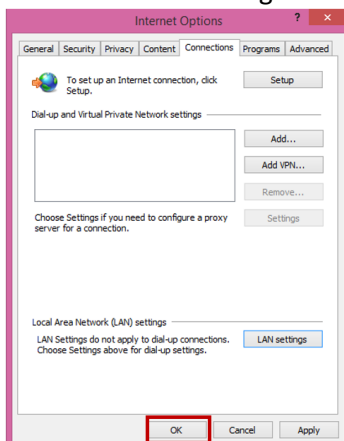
Internet Options

?

General | Security | Privacy | Content | Connections | Programs | Advanced

To set up an Internet connection, click Setup.

Setup

Dial-up and Virtual Private Network settings

Add...

Add VPN...

Remove...

Choose Settings if you need to configure a proxy server for a connection.

Settings

Local Area Network (LAN) settings

LAN Settings do not apply to dial-up connections. Choose Settings above for dial-up settings.

LAN settings

OK

Cancel

Apply